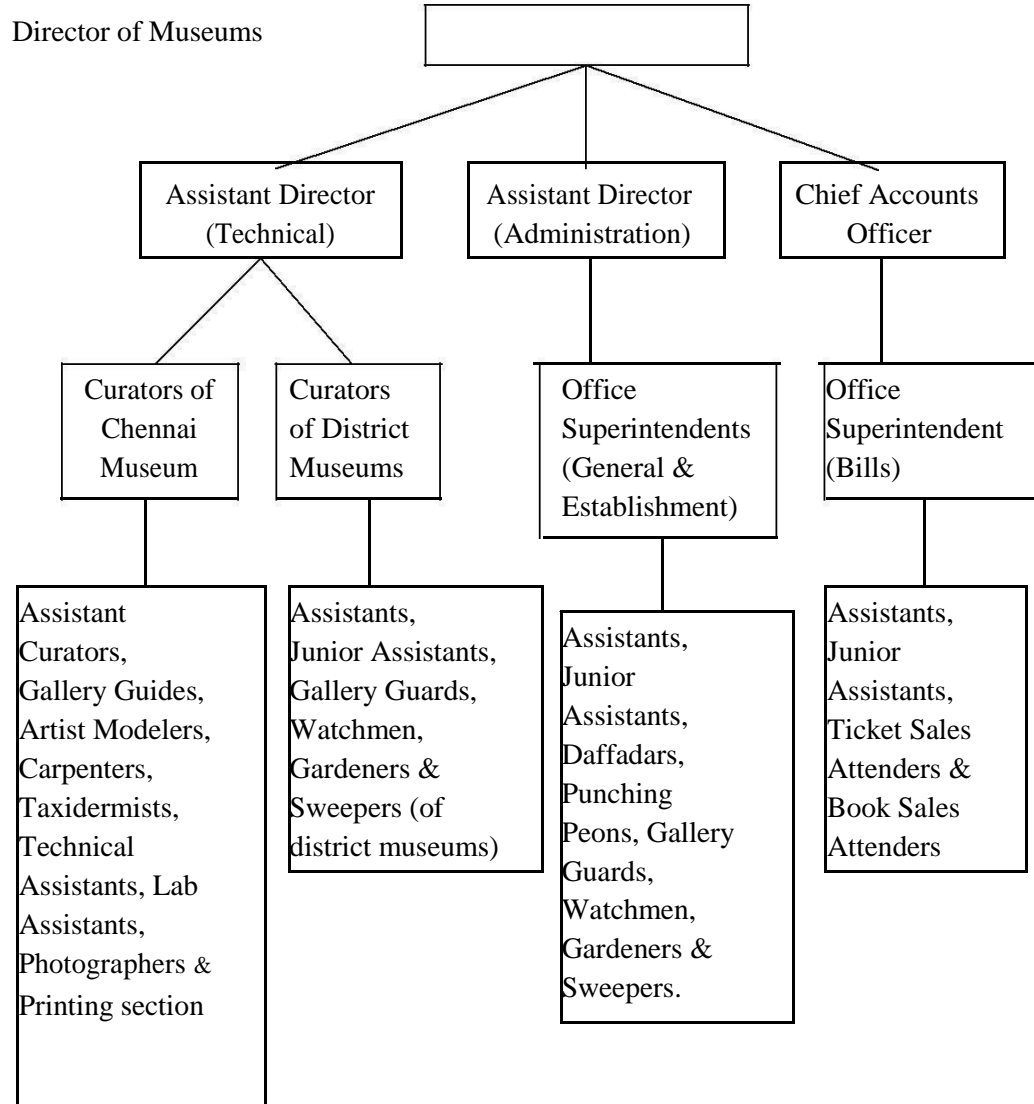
Director of Museums

Assistant Director (Technical)

Assistant Director (Administration)

Chief Accounts Officer

Curators of Chennai Museum

Curators of District Museums

Office Superintendents (General & Establishment)

Office Superintendent (Bills)

Assistant Curators, Gallery Guides, Artist Modelers, Carpenters, Taxidermists, Technical Assistants, Lab Assistants, Photographers & Printing section

Assistants, Junior Assistants, Gallery Guards, Watchmen, Gardeners & Sweepers (of district museums)

Assistants, Junior Assistants, Daffadars, Punching Peons, Gallery Guards, Watchmen, Gardeners & Sweepers.

Assistants, Junior Assistants, Ticket Sales Attenders & Book Sales Attenders